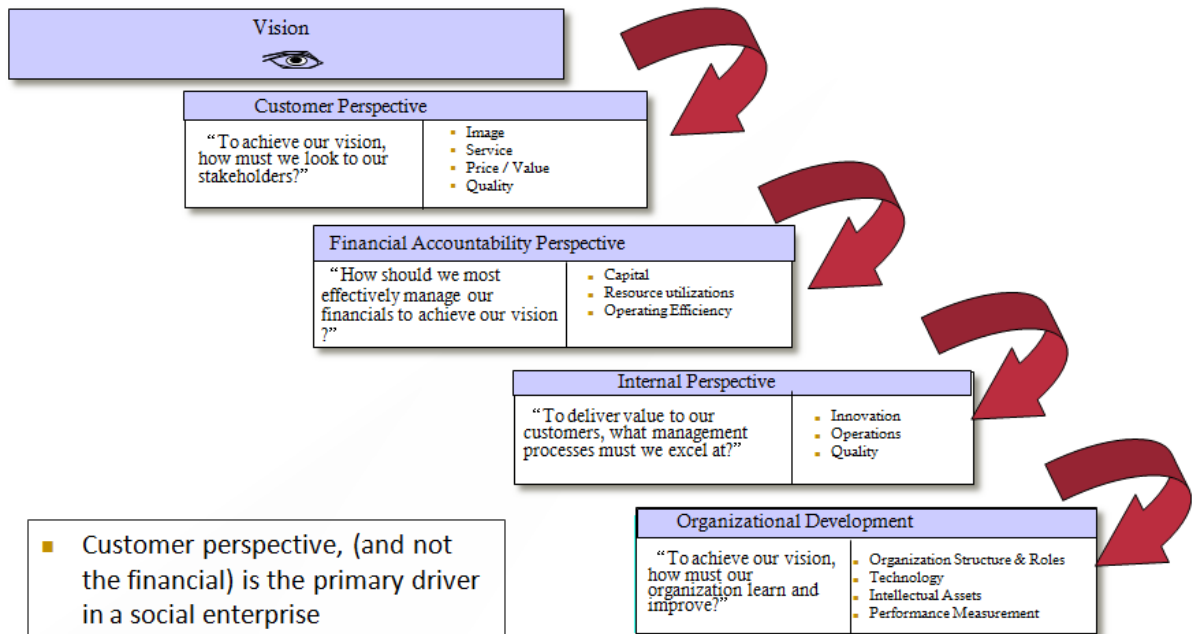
Vision

Customer Perspective

“To achieve our vision, how must we look to our stakeholders?”

- Image
- Service
- Price / Value
- Quality

Financial Accountability Perspective

“How should we most effectively manage our financials to achieve our vision ?”

- Capital
- Resource utilizations
- Operating Efficiency

Internal Perspective

“To deliver value to our customers, what management processes must we excel at?”

- Innovation
- Operations
- Quality

Organizational Development

“To achieve our vision, how must our organization learn and improve?”

- Organization Structure & Roles
- Technology
- Intellectual Assets
- Performance Measurement

- Customer perspective, (and not the financial) is the primary driver in a social enterprise